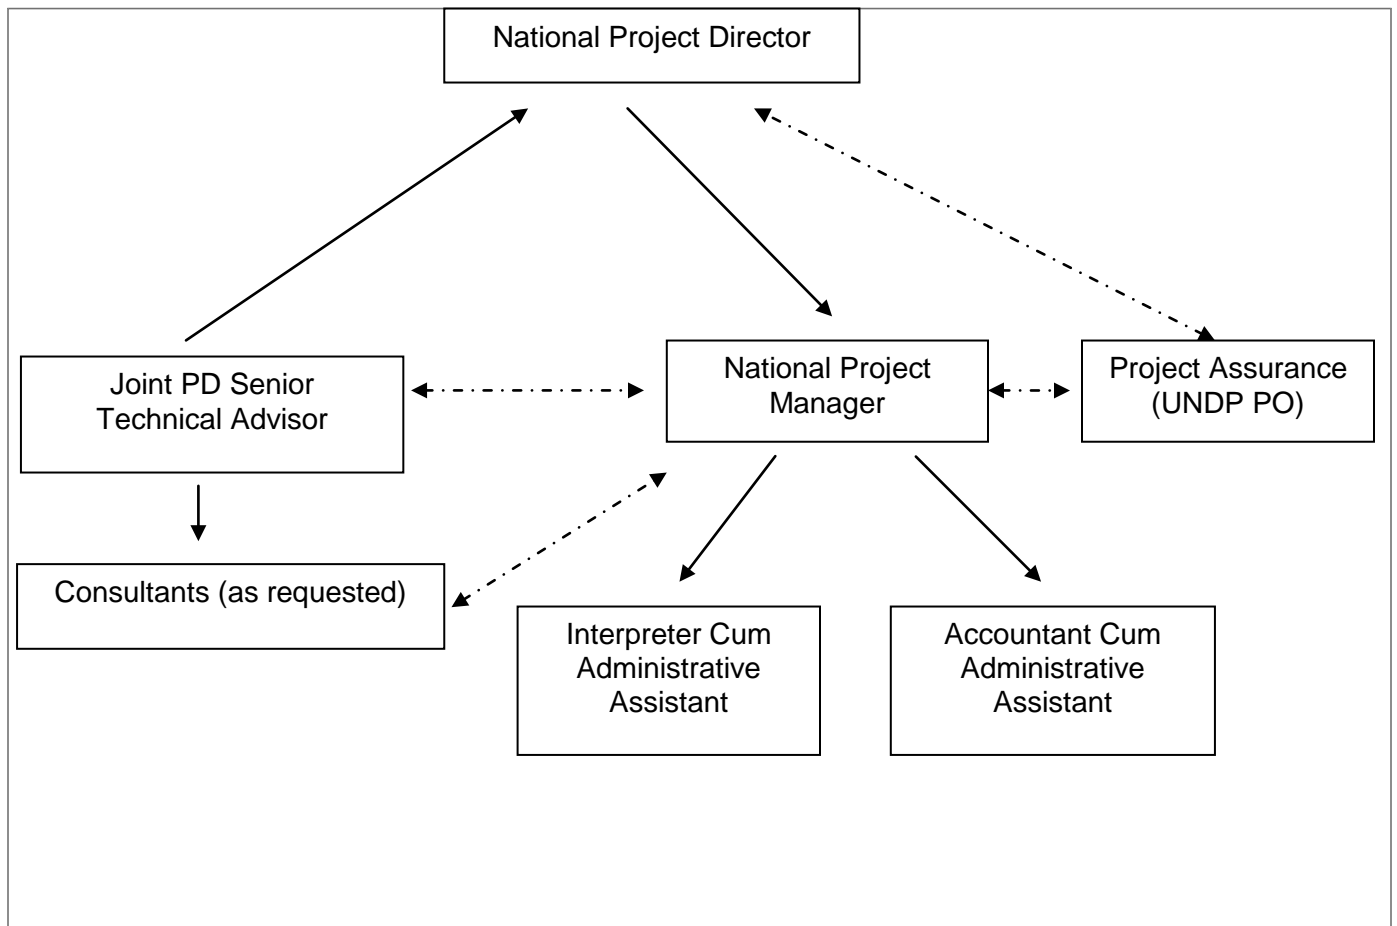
National Project Director

Joint PD Senior Technical Advisor

National Project Manager

Project Assurance (UNDP PO)

Consultants (as requested)

Interpreter Cum Administrative Assistant

Accountant Cum Administrative Assistant